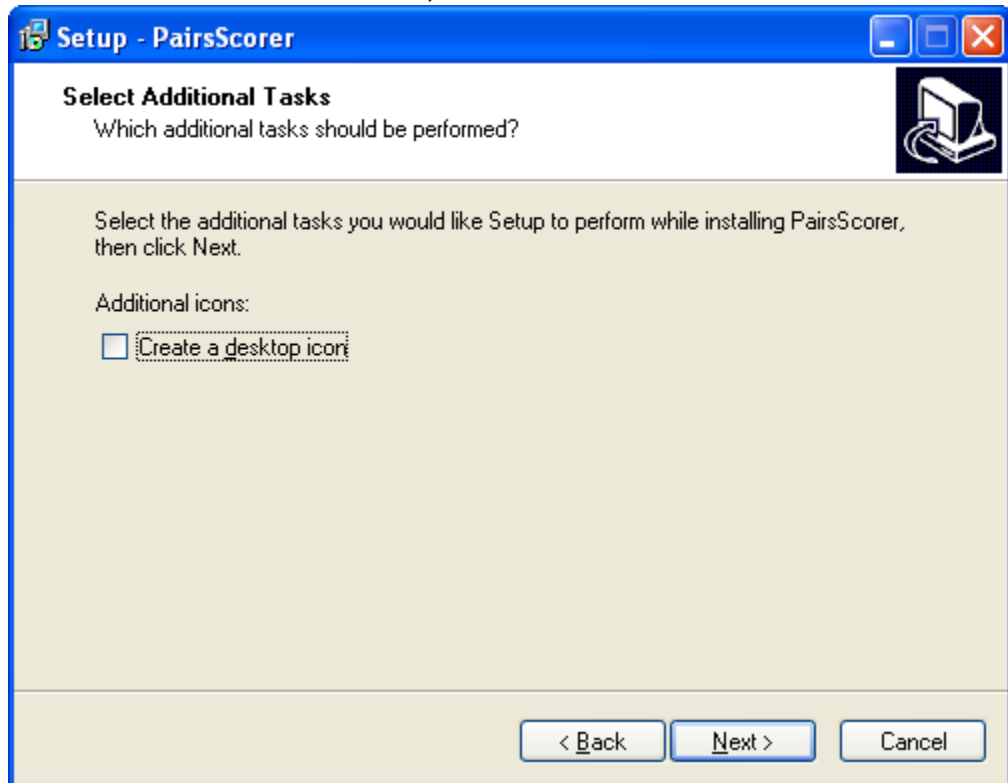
Setup - PairsScorer

Select Additional Tasks
Which additional tasks should be performed?

Select the additional tasks you would like Setup to perform while installing PairsScorer, then click Next.

Additional icons:

Create a desktop icon

< Back
Next >
Cancel